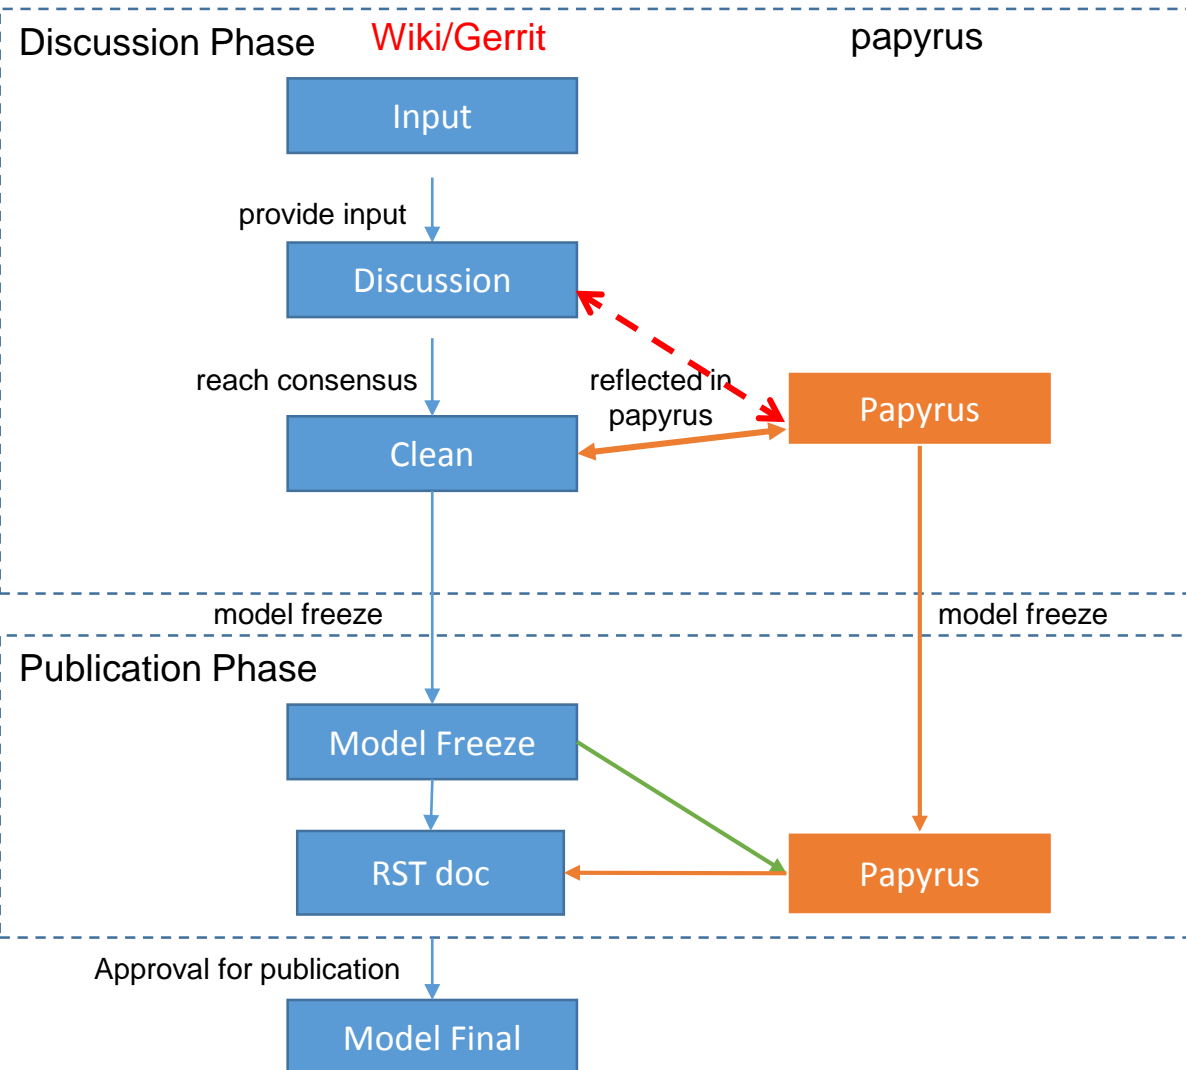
Discussion Phase

Wiki/Gerrit

papyrus

Input

provide input

Discussion

reach consensus

reflected in papyrus

Papyrus

Clean

model freeze

model freeze

Publication Phase

Model Freeze

RST doc

Papyrus

Approval for publication

Model Final